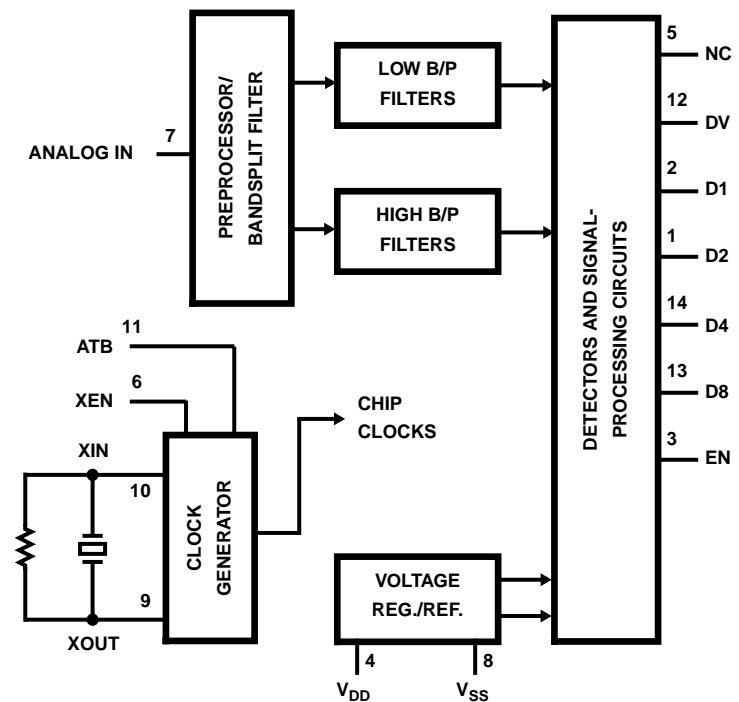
PREPROCESSOR/ BANDSPLIT FILTER

LOW B/P FILTERS

HIGH B/P FILTERS

DETECTORS AND SIGNAL-PROCESSING CIRCUITS

5 NC
12 DV
2 D1
1 D2
14 D4
13 D8
3 EN

7 ANALOG IN

11 ATB
6 XEN
XIN
10
9
XOUT

CLOCK GENERATOR

CHIP CLOCKS

VOLTAGE REG./REF.

4 $V_{DD}$
8 $V_{SS}$